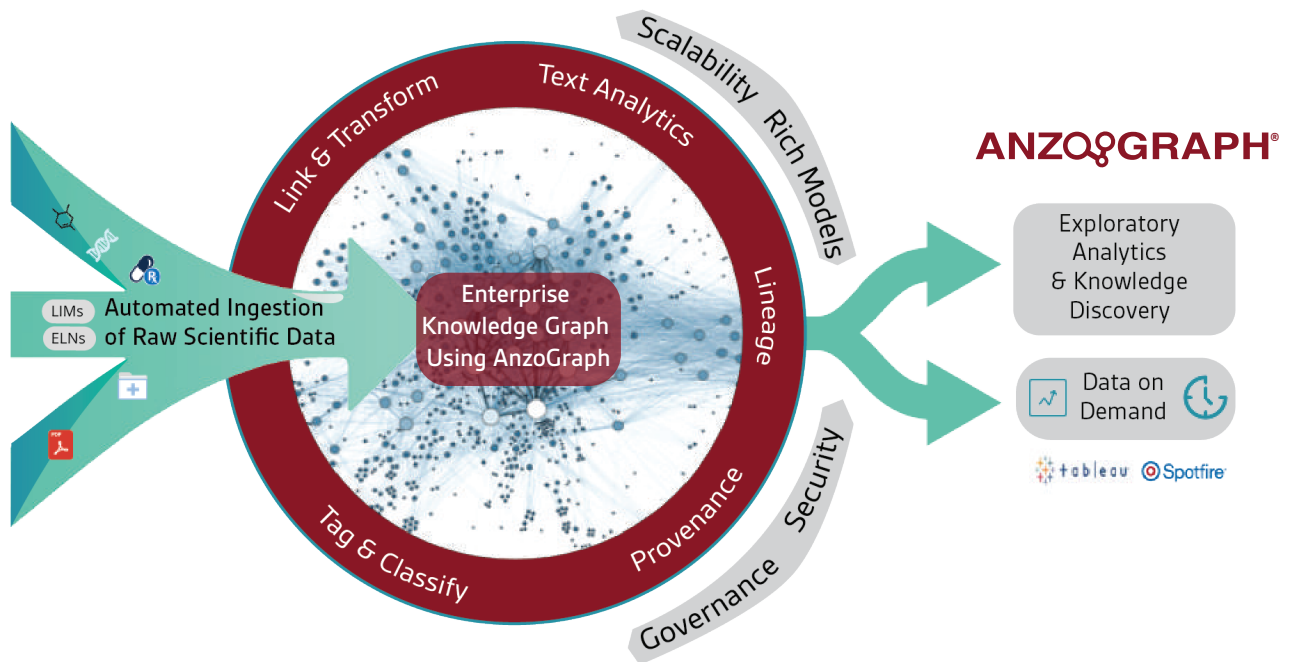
Scalability

Rich Models

Link & Transform

Text Analytics

Lineage

Provenance

Tag & Classify

Governance

Security

LIMs

ELNs

Automated Ingestion of Raw Scientific Data

Enterprise Knowledge Graph Using AnzoGraph

ANZOGRAPH®

Exploratory Analytics & Knowledge Discovery

Data on Demand

tableau

Spotfire